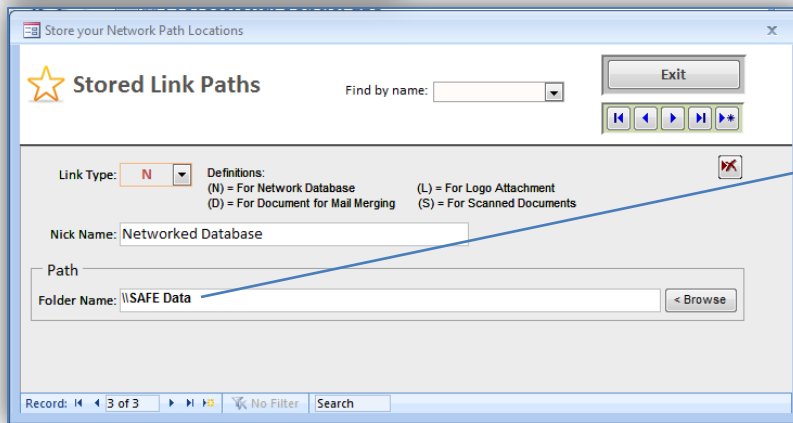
Store your Network Path Locations

Stored Link Paths

Find by name:

Exit

Link Type: N

Definitions:
(N) = For Network Database
(D) = For Document for Mail Merging
(L) = For Logo Attachment
(S) = For Scanned Documents

Nick Name: Networked Database

Path

Folder Name: \\SAFE Data

< Browse

Record: 3 of 3 No Filter Search